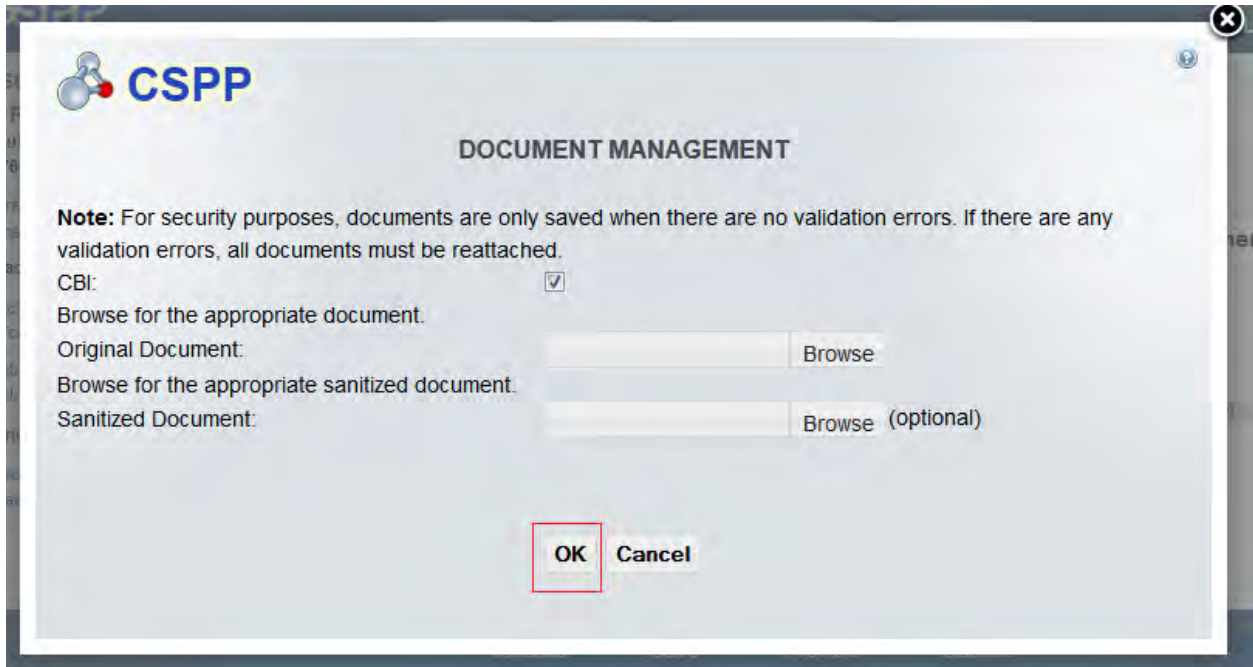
CSPP

DOCUMENT MANAGEMENT

**Note:** For security purposes, documents are only saved when there are no validation errors. If there are any validation errors, all documents must be reattached.

CBI:

Browse for the appropriate document.

Original Document: Browse

Browse for the appropriate sanitized document.

Sanitized Document: Browse (optional)

OK Cancel